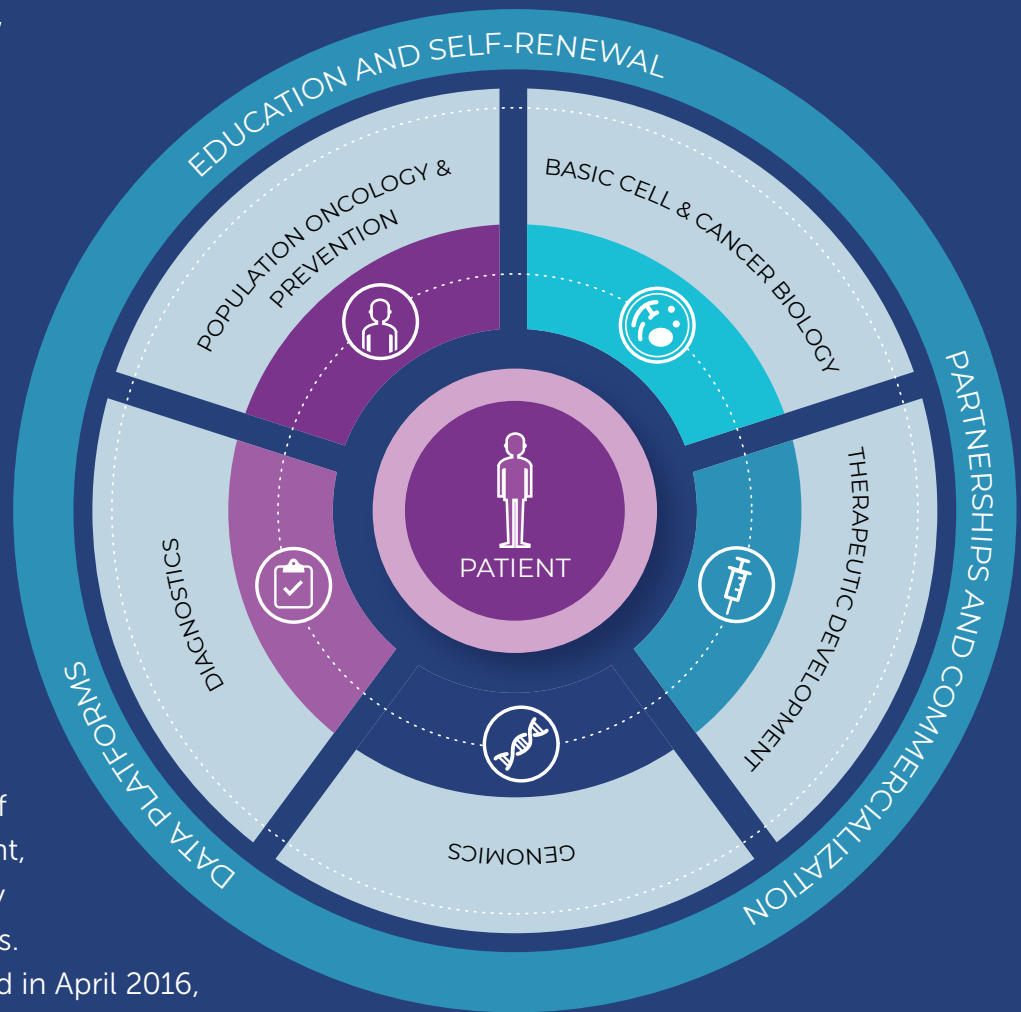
EDUCATION AND SELF-RENEWAL

POPULATION ONCOLOGY & PREVENTION

BASIC CELL & CANCER BIOLOGY

PARTNERSHIPS AND COMMERCIALIZATION

THERAPEUTIC DEVELOPMENT

DIAGNOSTICS

PATIENT

GENOMICS

DATA PLATFORMS

f
nt,
y
s.
d in April 2016,